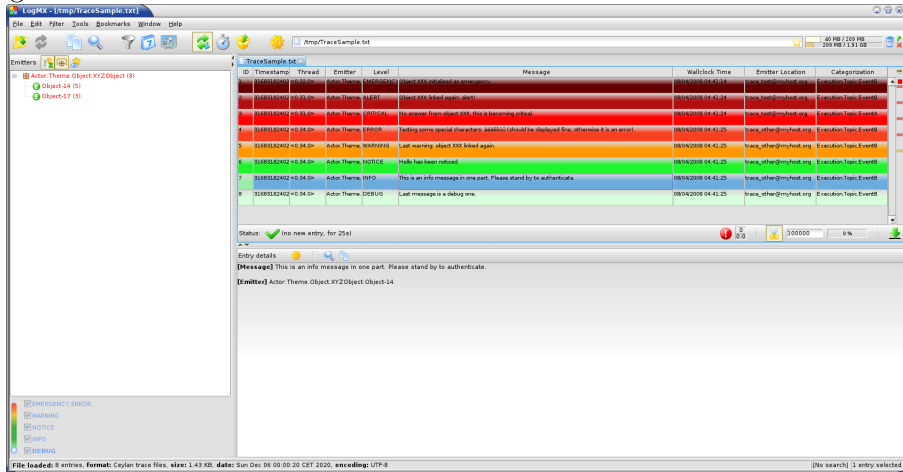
LogMX - [/tmp/TraceSample.txt]

File Edit Filter Tools Bookmarks Window Help

/tmp/TraceSample.txt

46 MB / 209 MB
209 MB / 1.91 GB

Emitters

Actor.Theme.Object.XYZObject (8)
Object-14 (5)
Object-17 (3)

TraceSample.txt

| ID | Timestamp | Thread | Emitter | Level | Message | Wallclock Time | Emitter Location | Categorization |
|---|---|---|---|---|---|---|---|---|
| 0 | 31683182400 | <0.30.0> | Actor.Theme | EMERGENCY | Object XXX initialized as emergency. | 08/04/2008 04:41:24 | trace_test@myhost.org | Execution.Topic.EventB |
| 1 | 31683182402 | <0.31.0> | Actor.Theme | ALERT | Object XXX linked again, alert! | 08/04/2008 04:41:24 | trace_test@myhost.org | Execution.Topic.EventB |
| 2 | 31683182402 | <0.31.0> | Actor.Theme | CRITICAL | No answer from object XXX, this is becoming critical. | 08/04/2008 04:41:24 | trace_test@myhost.org | Execution.Topic.EventA |
| 4 | 31683182402 | <0.34.0> | Actor.Theme | ERROR | Testing some special characters: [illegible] (should be displayed fine, otherwise it is an error). | 08/04/2008 04:41:25 | trace_other@myhost.org | Execution.Topic.EventB |
| 5 | 31683182402 | <0.34.0> | Actor.Theme | WARNING | Last warning: object XXX linked again. | 08/04/2008 04:41:25 | trace_other@myhost.org | Execution.Topic.EventB |
| 6 | 31683182402 | <0.34.0> | Actor.Theme | NOTICE | Hello has been noticed. | 08/04/2008 04:41:25 | trace_other@myhost.org | Execution.Topic.EventB |
| 7 | 31683182402 | <0.34.0> | Actor.Theme | INFO | This is an info message in one part. Please stand by to authenticate. | 08/04/2008 04:41:25 | trace_other@myhost.org | Execution.Topic.EventB |
| 8 | 31683182402 | <0.34.0> | Actor.Theme | DEBUG | Last message is a debug one. | 08/04/2008 04:41:25 | trace_other@myhost.org | Execution.Topic.EventB |

Status: (no new entry, for 25s)

0
0:0

100000
0 %

Entry details

[Message] This is an info message in one part. Please stand by to authenticate.

[Emitter] Actor.Theme.Object.XYZObject.Object-14

EMERGENCY, ERROR, ...
WARNING
NOTICE
INFO
DEBUG

File loaded: 8 entries, format: Ceylan trace files, size: 1.43 KB, date: Sun Dec 06 00:00:20 CET 2020, encoding: UTF-8

[No search] 1 entry selected